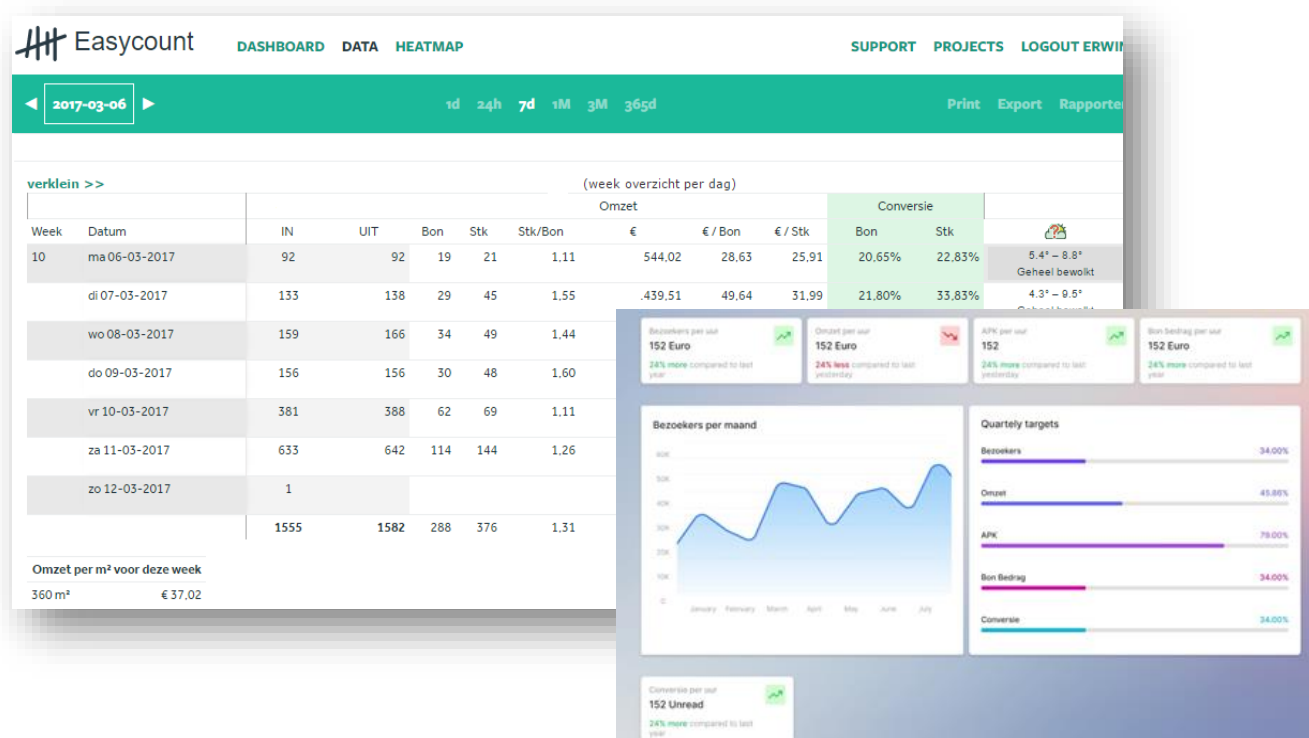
Easycount DASHBOARD DATA HEATMAP SUPPORT PROJECTS LOGOUT ERWIN

◀ 2017-03-06 ▶ 1d 24h 7d 1M 3M 365d Print Export Rapporten

verklein >>

(week overzicht per dag)

| Week | Datum | IN | UIT | Bon | Stk | Stk/Bon | Omzet € | € / Bon | € / Stk | Conversie Bon | Conversie Stk | |
|---|---|---|---|---|---|---|---|---|---|---|---|---|
| 10 | ma 06-03-2017 | 92 | 92 | 19 | 21 | 1,11 | 544,02 | 28,63 | 25,91 | 20,65% | 22,83% | 5.4° – 8.8° Geheel bewolkt |
| | di 07-03-2017 | 133 | 138 | 29 | 45 | 1,55 | .439,51 | 49,64 | 31,99 | 21,80% | 33,83% | 4.3° – 9.5° |
| | wo 08-03-2017 | 159 | 166 | 34 | 49 | 1,44 | | | | | | |
| | do 09-03-2017 | 156 | 156 | 30 | 48 | 1,60 | | | | | | |
| | vr 10-03-2017 | 381 | 388 | 62 | 69 | 1,11 | | | | | | |
| | za 11-03-2017 | 633 | 642 | 114 | 144 | 1,26 | | | | | | |
| | zo 12-03-2017 | 1 | | | | | | | | | | |
| | | 1555 | 1582 | 288 | 376 | 1,31 | | | | | | |

Omzet per m² voor deze week
360 m² € 37,02

Bezoekers per uur
152 Euro
24% more compared to last year

Omzet per uur
152 Euro
24% less compared to last yesterday

APK per uur
152
24% more compared to last yesterday

Bon Bedrag per uur
152 Euro
24% more compared to last year

Bezoekers per maand
60K 50K 40K 30K 20K 10K 0
January February March April May June July

Quartely targets
Bezoekers 34.00%
Omzet 45.00%
APK 79.00%
Bon Bedrag 34.00%
Conversie 34.00%

Conversie per uur
152 Unread
24% more compared to last year